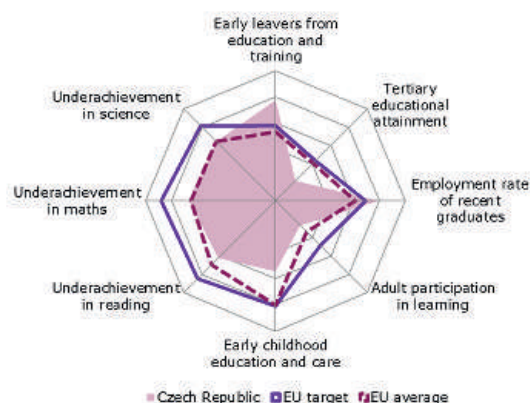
Early leavers from education and training

Tertiary educational attainment

Employment rate of recent graduates

Adult participation in learning

Early childhood education and care

Underachievement in reading

Underachievement in maths

Underachievement in science

Czech Republic EU target EU average